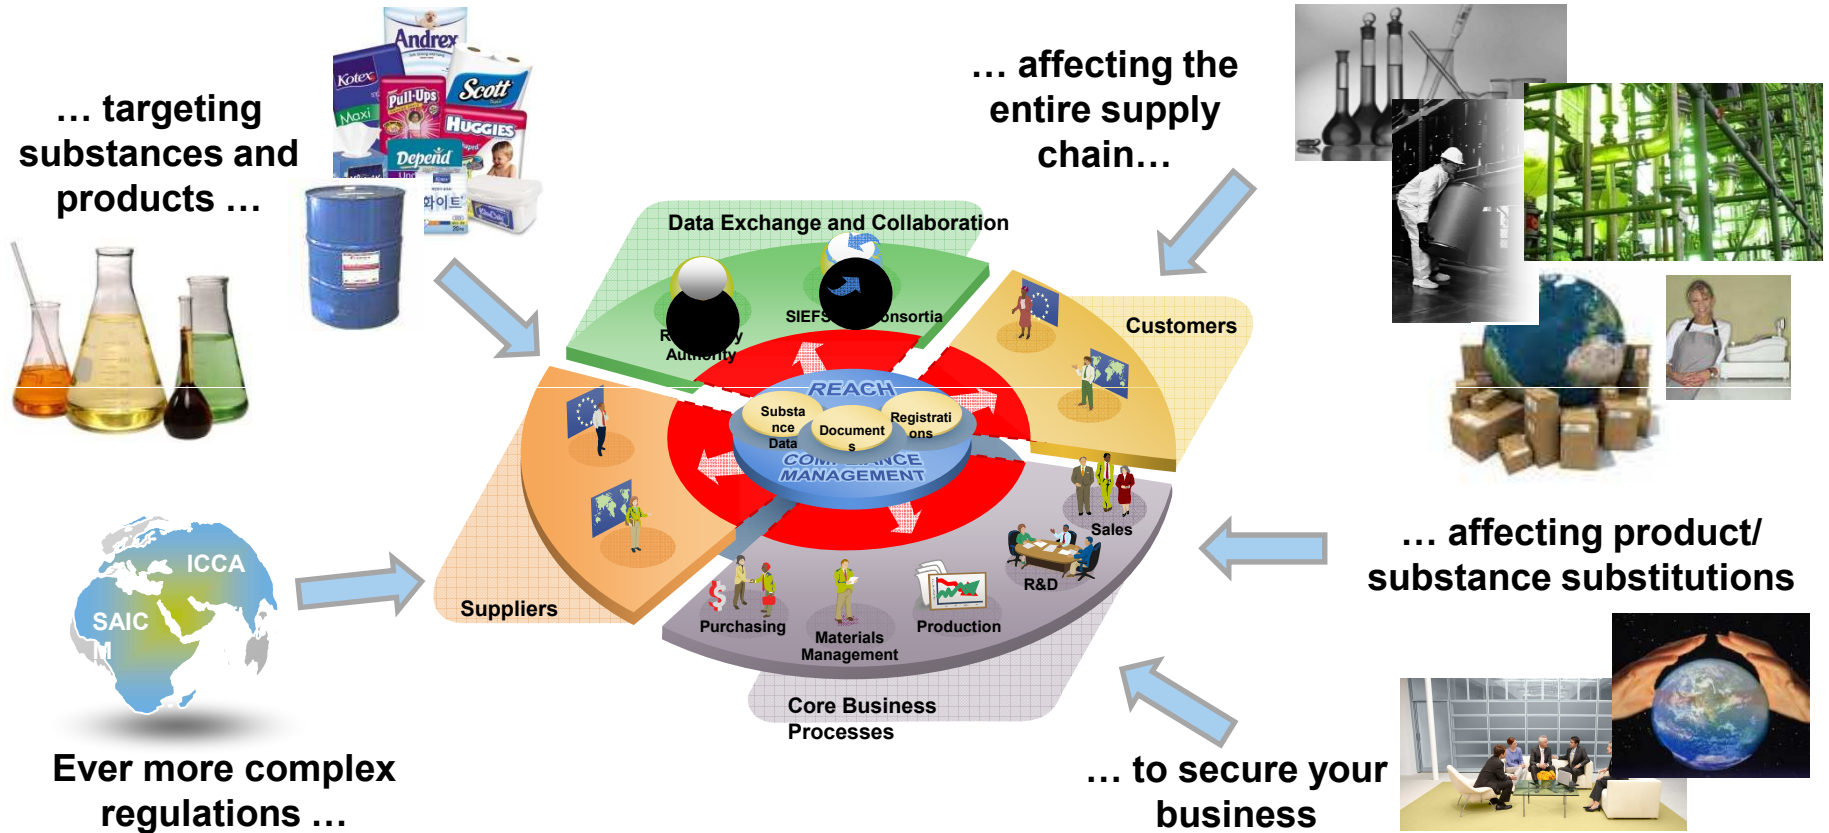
… targeting substances and products …

… affecting the entire supply chain…

Andrex

Kotex

Maxi

Pull-Ups

Scott

Huggies

Depend

화이트

Data Exchange and Collaboration

R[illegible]y Authority

SIEFS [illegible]onsortia

Customers

REACH

Substance Data

Documents

Registrations

CO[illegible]NCE MANAGEMENT

Suppliers

Sales

R&D

Purchasing

Materials Management

Production

Core Business Processes

ICCA

SAIC

M

… affecting product/ substance substitutions

Ever more complex regulations …

… to secure your business